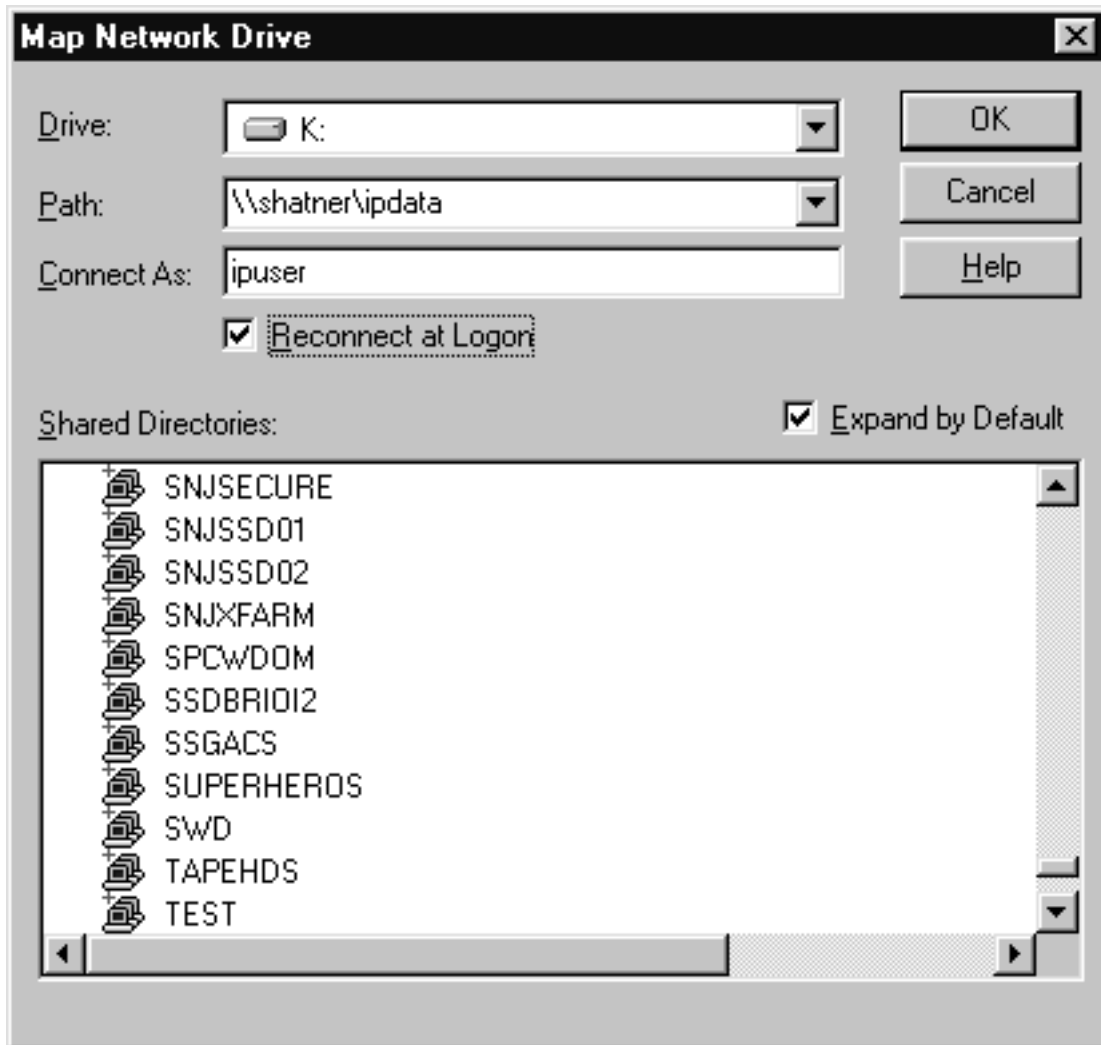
Map Network Drive

Drive: K:

Path: \\shatner\ipdata

Connect As: ipuser

Reconnect at Logon

OK

Cancel

Help

Shared Directories:

Expand by Default

SNJSECURE
SNJSSD01
SNJSSD02
SNJXFARM
SPCWDOM
SSDBRIOI2
SSGACS
SUPERHEROS
SWD
TAPEHDS
TEST